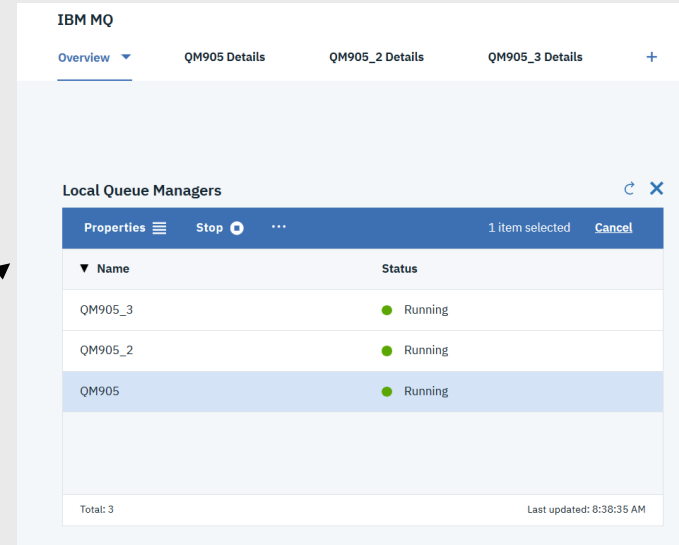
IBM MQ

Overview ▼ QM905 Details QM905_2 Details QM905_3 Details +

Local Queue Managers

Properties Stop ··· 1 item selected Cancel

| ▼ Name | Status |
|---|---|
| QM905_3 | Running |
| QM905_2 | Running |
| QM905 | Running |

Total: 3

Last updated: 8:38:35 AM